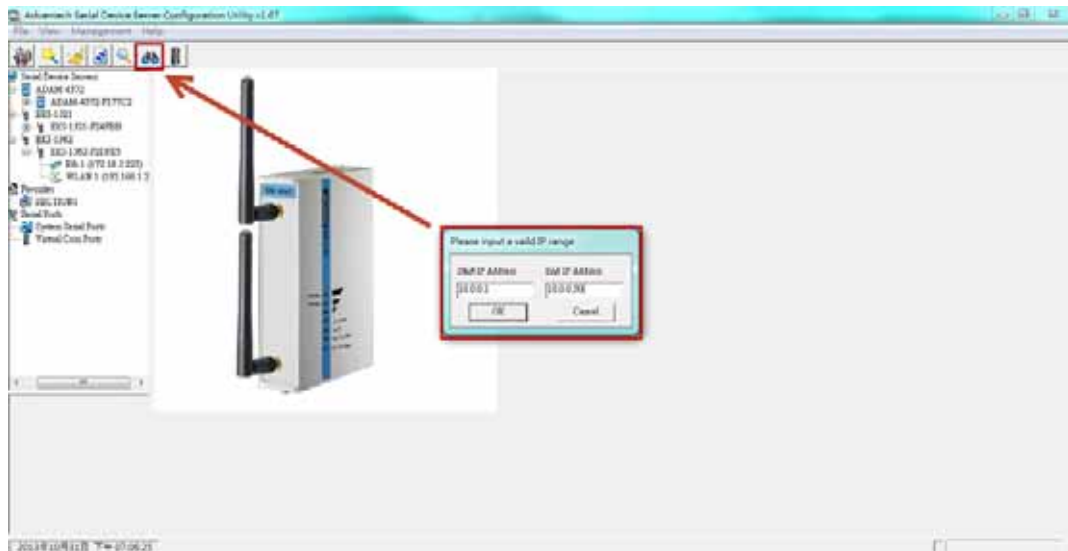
Advantech Serial Device Server Configuration Utility v1.67

File View Management Help

Serial Device Servers
ADAM-4572
ADAM-4572-F177C2
EKI-1321
EKI-1321-F24F88
EKI-1362
EKI-1362-F2E8E3
ETH 1 (172.18.2.225)
WLAN 1 (192.168.1.2
Favorites
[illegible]
Serial Ports
System Serial Ports
Virtual Com Ports

Please input a valid IP range

Start IP Address
10.0.0.1

End IP Address
10.0.0.50

OK

Cancel

2013年10月31日 下午 07:06:25